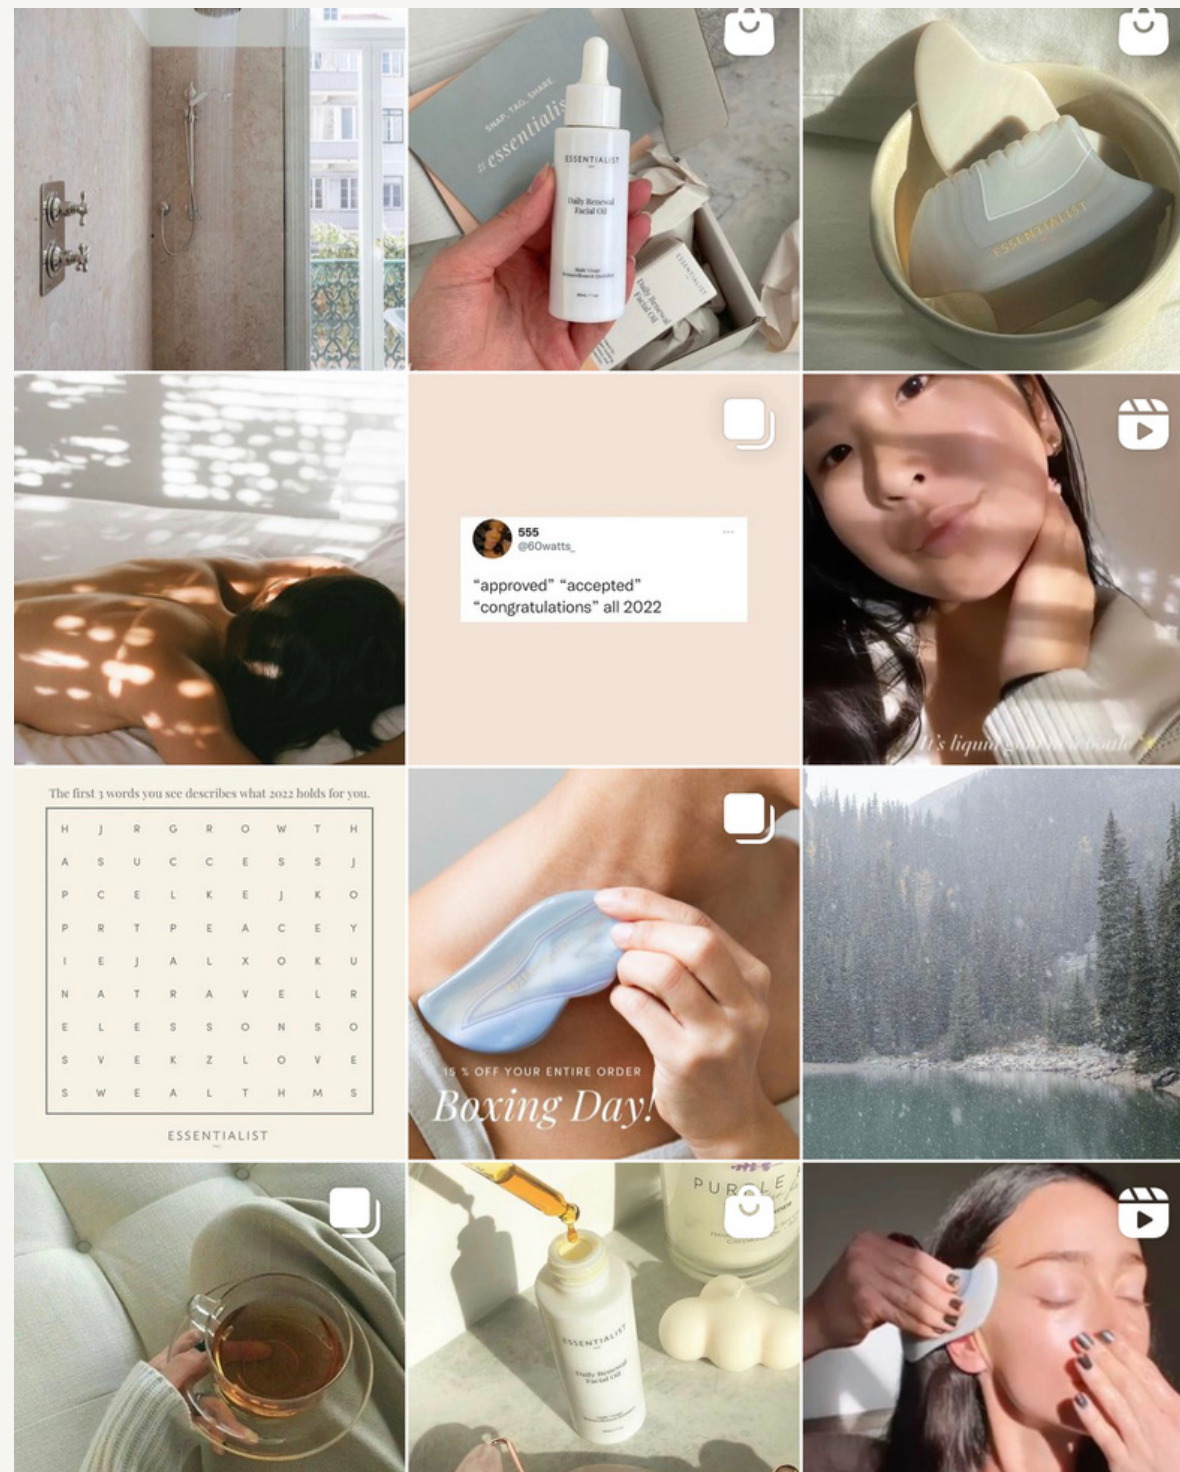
SNAP, TAG, SHARE
#essentialis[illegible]

ESSENTIALIST
Daily Renewal Facial Oil

ESSENTIALIST

555
@60watts_
"approved" "accepted" "congratulations" all 2022

It's liqui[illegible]

The first 3 words you see describes what 2022 holds for you.

| H | J | R | G | R | O | W | T | H |
|---|---|---|---|---|---|---|---|---|
| A | S | U | C | C | E | S | S | J |
| P | C | E | L | K | E | J | K | O |
| P | R | T | P | E | A | C | E | Y |
| I | E | J | A | L | X | O | K | U |
| N | A | T | R | A | V | E | L | R |
| E | L | E | S | S | O | N | S | O |
| S | V | E | K | Z | L | O | V | E |
| S | W | E | A | L | T | H | M | S |

ESSENTIALIST

15 % OFF YOUR ENTIRE ORDER
Boxing Day!

PURPLE

ESSENTIALIST
Daily Renewal Facial Oil